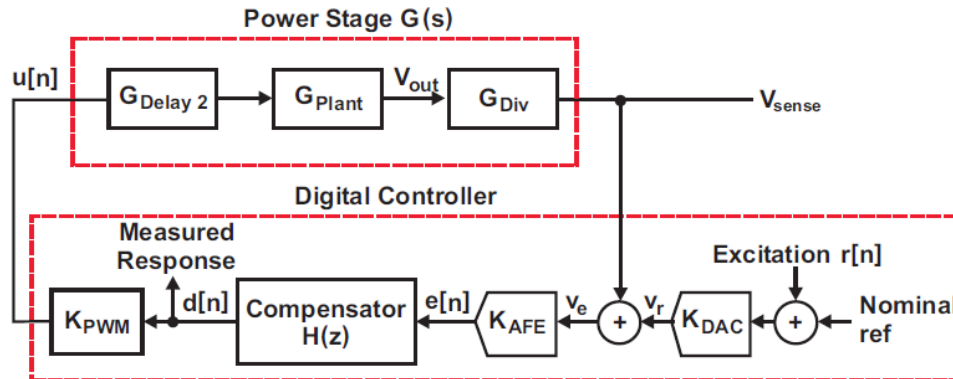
Power Stage G(s)

u[n]

$G_{Delay\ 2}$

$G_{Plant}$

$V_{out}$

$G_{Div}$

$V_{sense}$

Digital Controller

Measured Response

Excitation r[n]

$K_{PWM}$

d[n]

Compensator H(z)

e[n]

$K_{AFE}$

$v_e$

+

$v_r$

$K_{DAC}$

+

Nominal ref